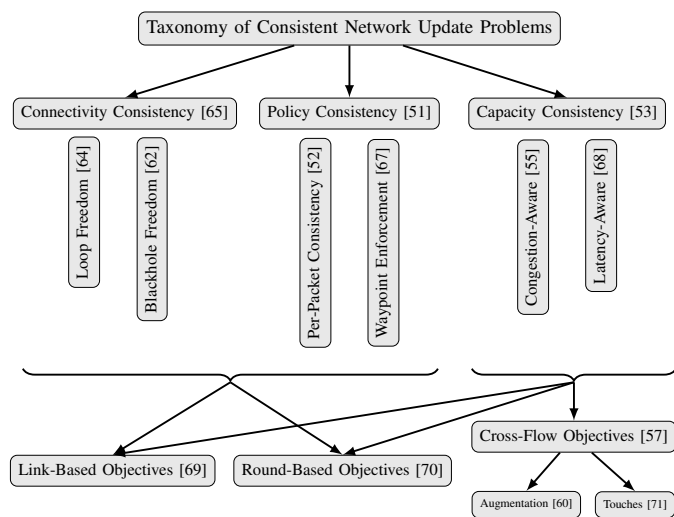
Taxonomy of Consistent Network Update Problems

Connectivity Consistency [65]

Loop Freedom [64]

Blackhole Freedom [62]

Policy Consistency [51]

Per-Packet Consistency [52]

Waypoint Enforcement [67]

Capacity Consistency [53]

Congestion-Aware [55]

Latency-Aware [68]

Cross-Flow Objectives [57]

Link-Based Objectives [69]

Round-Based Objectives [70]

Augmentation [60]

Touches [71]